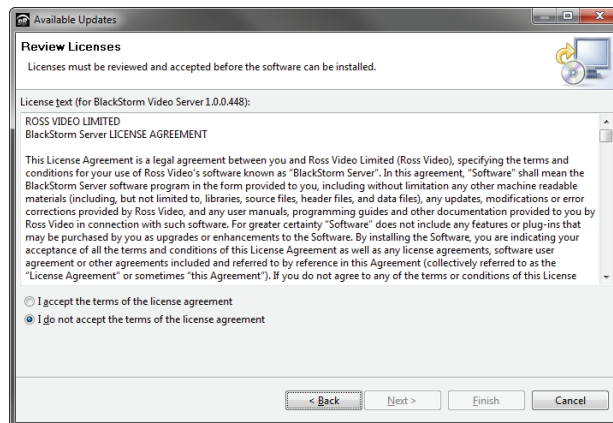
Available Updates

Review Licenses

Licenses must be reviewed and accepted before the software can be installed.

License text (for BlackStorm Video Server 1.0.0.448):

ROSS VIDEO LIMITED
BlackStorm Server LICENSE AGREEMENT

This License Agreement is a legal agreement between you and Ross Video Limited (Ross Video), specifying the terms and conditions for your use of Ross Video's software known as "BlackStorm Server". In this agreement, "Software" shall mean the BlackStorm Server software program in the form provided to you, including without limitation any other machine readable materials (including, but not limited to, libraries, source files, header files, and data files), any updates, modifications or error corrections provided by Ross Video, and any user manuals, programming guides and other documentation provided to you by Ross Video in connection with such software. For greater certainty "Software" does not include any features or plug-ins that may be purchased by you as upgrades or enhancements to the Software. By installing the Software, you are indicating your acceptance of all the terms and conditions of this License Agreement as well as any license agreements, software user agreement or other agreements included and referred to by reference in this Agreement (collectively referred to as the "License Agreement" or sometimes "this Agreement"). If you do not agree to any of the terms or conditions of this License

I accept the terms of the license agreement

I do not accept the terms of the license agreement

< Back | Next > | Finish | Cancel